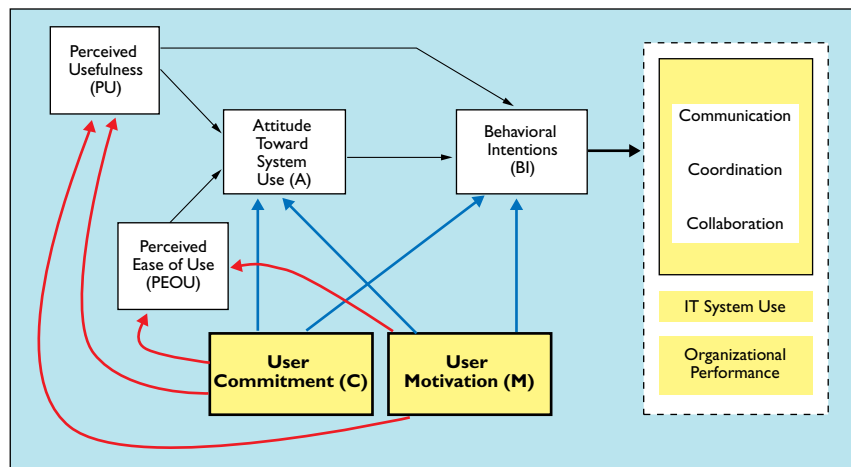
Perceived Usefulness (PU)

Attitude Toward System Use (A)

Behavioral Intentions (BI)

Communication

Coordination

Collaboration

Perceived Ease of Use (PEOU)

IT System Use

Organizational Performance

User Commitment (C)

User Motivation (M)